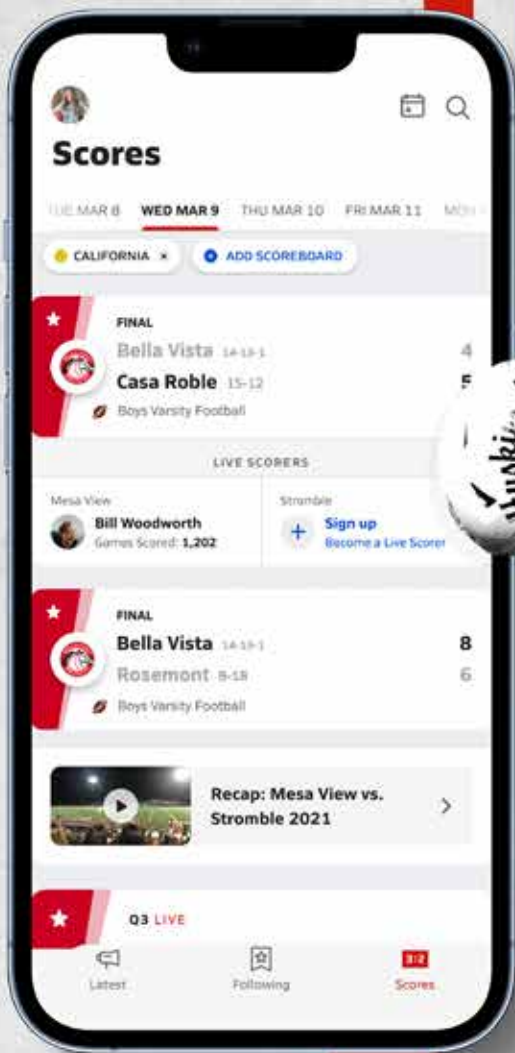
Scores

TUE MAR 8 WED MAR 9 THU MAR 10 FRI MAR 11 MON

CALIFORNIA × ADD SCOREBOARD

FINAL

Bella Vista 14-13-1 4

Casa Roble 15-12 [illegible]

Boys Varsity Football

LIVE SCORERS

Mesa View

Bill Woodworth

Games Scored: 1,202

Stromble

Sign up

Become a Live Scorer

FINAL

Bella Vista 14-13-1 8

Rosemont 8-18 6

Boys Varsity Football

Recap: Mesa View vs. Stromble 2021

Q3 LIVE

Latest Following Scores